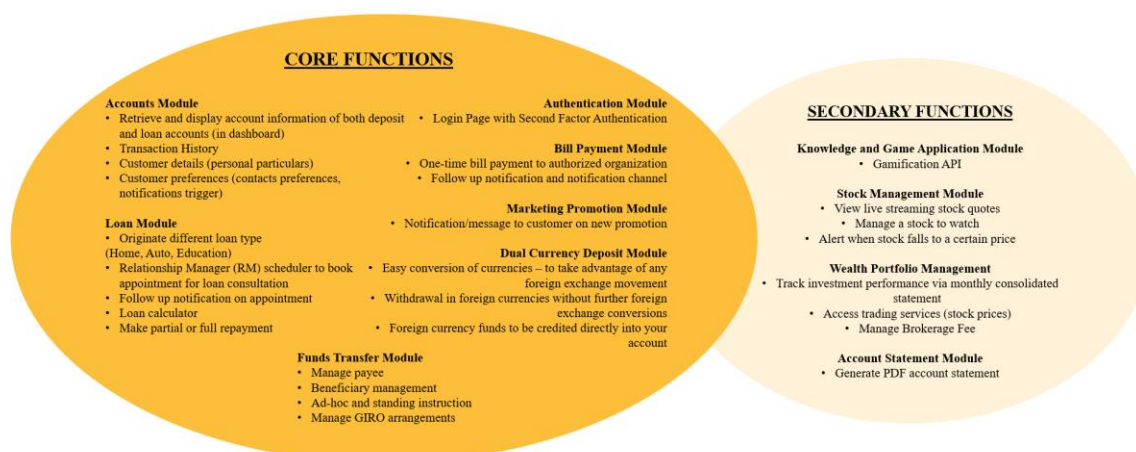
CORE FUNCTIONS

Accounts Module
• Retrieve and display account information of both deposit and loan accounts (in dashboard)
• Transaction History
• Customer details (personal particulars)
• Customer preferences (contacts preferences, notifications trigger)

Loan Module
• Originate different loan type (Home, Auto, Education)
• Relationship Manager (RM) scheduler to book appointment for loan consultation
• Follow up notification on appointment
• Loan calculator
• Make partial or full repayment

Authentication Module
• Login Page with Second Factor Authentication

Bill Payment Module
• One-time bill payment to authorized organization
• Follow up notification and notification channel

Marketing Promotion Module
• Notification/message to customer on new promotion

Dual Currency Deposit Module
• Easy conversion of currencies – to take advantage of any foreign exchange movement
• Withdrawal in foreign currencies without further foreign exchange conversions
• Foreign currency funds to be credited directly into your account

Funds Transfer Module
• Manage payee
• Beneficiary management
• Ad-hoc and standing instruction
• Manage GIRO arrangements

SECONDARY FUNCTIONS

Knowledge and Game Application Module
• Gamification API

Stock Management Module
• View live streaming stock quotes
• Manage a stock to watch
• Alert when stock falls to a certain price

Wealth Portfolio Management
• Track investment performance via monthly consolidated statement
• Access trading services (stock prices)
• Manage Brokerage Fee

Account Statement Module
• Generate PDF account statement